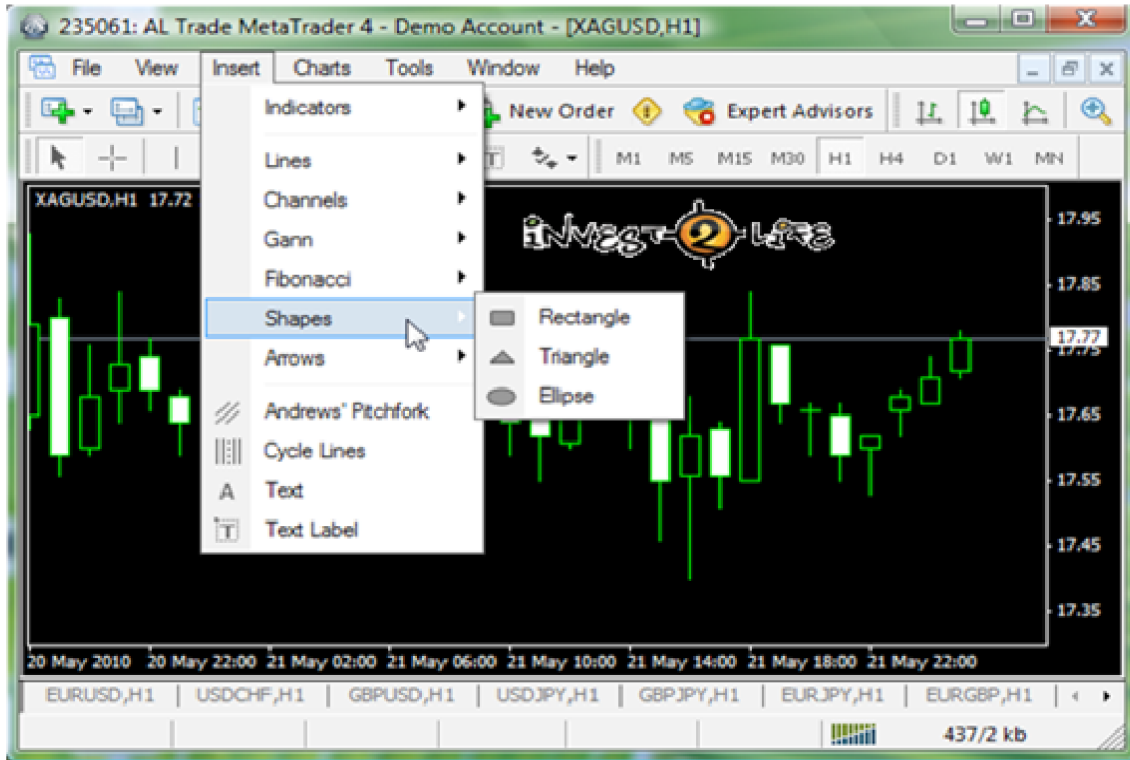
235061: AL Trade MetaTrader 4 - Demo Account - [XAGUSD,H1]

File View Insert Charts Tools Window Help

New Order Expert Advisors

M1 M5 M15 M30 H1 H4 D1 W1 MN

XAGUSD,H1 17.72

Indicators
Lines
Channels
Gann
Fibonacci
Shapes
Arrows
Andrews' Pitchfork
Cycle Lines
Text
Text Label

Rectangle
Triangle
Ellipse

INVEST-2-LIFE

17.95
17.85
17.77
17.75
17.65
17.55
17.45
17.35

20 May 2010 20 May 22:00 21 May 02:00 21 May 06:00 21 May 10:00 21 May 14:00 21 May 18:00 21 May 22:00

EURUSD,H1 USDCHF,H1 GBPUSD,H1 USDJPY,H1 GBPJPY,H1 EURJPY,H1 EURGBP,H1

437/2 kb